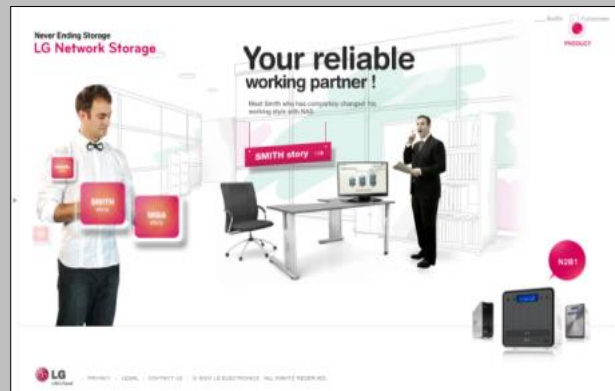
Never Ending Storage
LG Network Storage

Audio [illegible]

PRODUCT

Your reliable working partner !

Meet Smith who has completely changed his working style with NAS.

SMITH story

SMITH
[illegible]

MISA
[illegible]

N2B1

LG

PRIVACY | LEGAL | CONTACT US | © 2010 LG ELECTRONICS. ALL RIGHTS RESERVED.